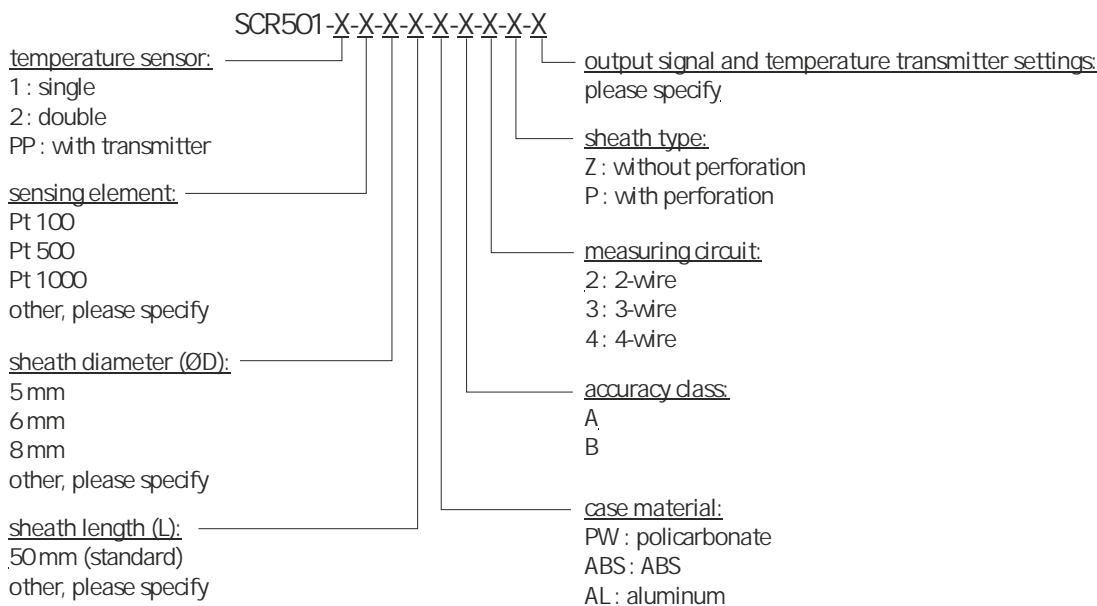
SCR501-X-X-X-X-X-X-X-X-X

temperature sensor:
1 : single
2 : double
PP : with transmitter

sensing element:
Pt 100
Pt 500
Pt 1000
other, please specify

sheath diameter (ØD):
5 mm
6 mm
8 mm
other, please specify

sheath length (L):
50 mm (standard)
other, please specify

output signal and temperature transmitter settings:
please specify

sheath type:
Z : without perforation
P : with perforation

measuring circuit:
2 : 2-wire
3 : 3-wire
4 : 4-wire

accuracy class:
A
B

case material:
PW : policarbonate
ABS : ABS
AL : aluminum